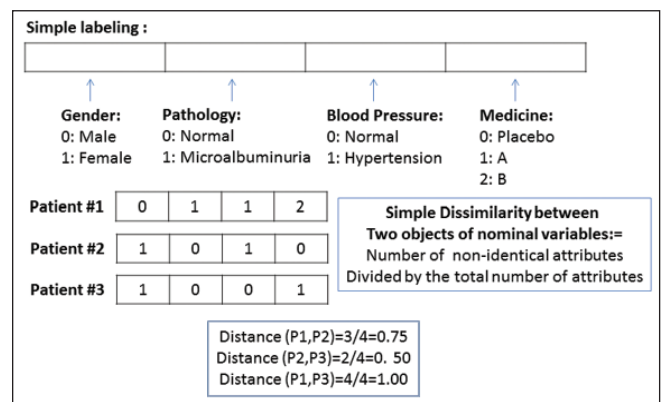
Simple labeling :

Gender:
0: Male
1: Female

Pathology:
0: Normal
1: Microalbuminuria

Blood Pressure:
0: Normal
1: Hypertension

Medicine:
0: Placebo
1: A
2: B

| Patient #1 | 0 | 1 | 1 | 2 |
|---|---|---|---|---|
| Patient #2 | 1 | 0 | 1 | 0 |
| Patient #3 | 1 | 0 | 0 | 1 |

Simple Dissimilarity between
Two objects of nominal variables:=
Number of non-identical attributes
Divided by the total number of attributes

Distance (P1,P2)=3/4=0.75
Distance (P2,P3)=2/4=0. 50
Distance (P1,P3)=4/4=1.00